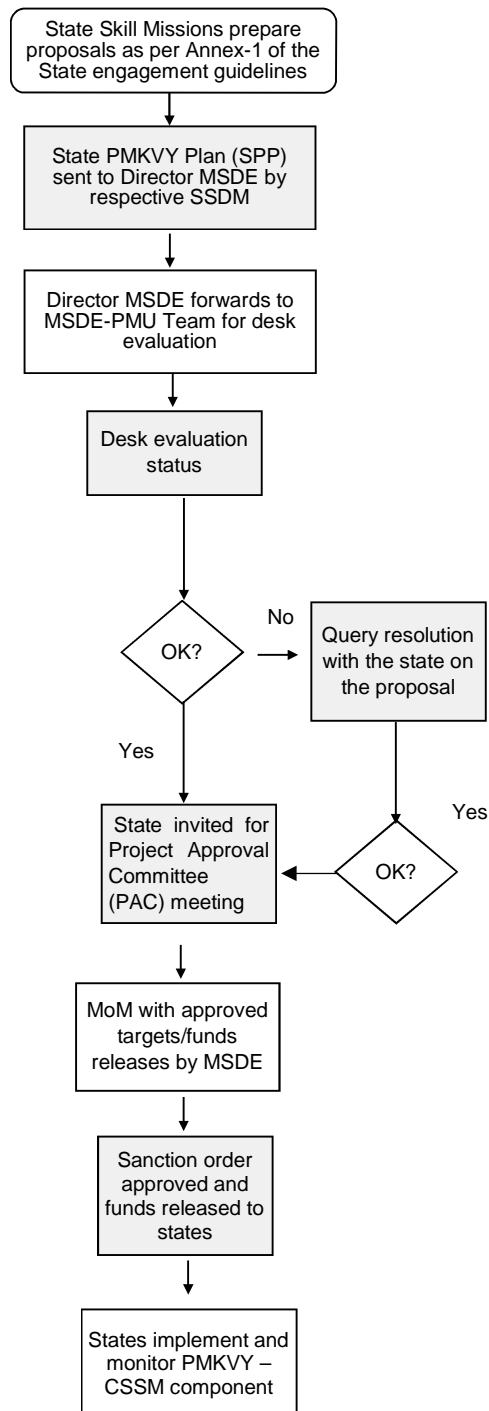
State Skill Missions prepare proposals as per Annex-1 of the State engagement guidelines

State PMKVY Plan (SPP) sent to Director MSDE by respective SSDM

Director MSDE forwards to MSDE-PMU Team for desk evaluation

Desk evaluation status

OK?

No

Query resolution with the state on the proposal

Yes

Yes

OK?

State invited for Project Approval Committee (PAC) meeting

MoM with approved targets/funds releases by MSDE

Sanction order approved and funds released to states

States implement and monitor PMKVY – CSSM component